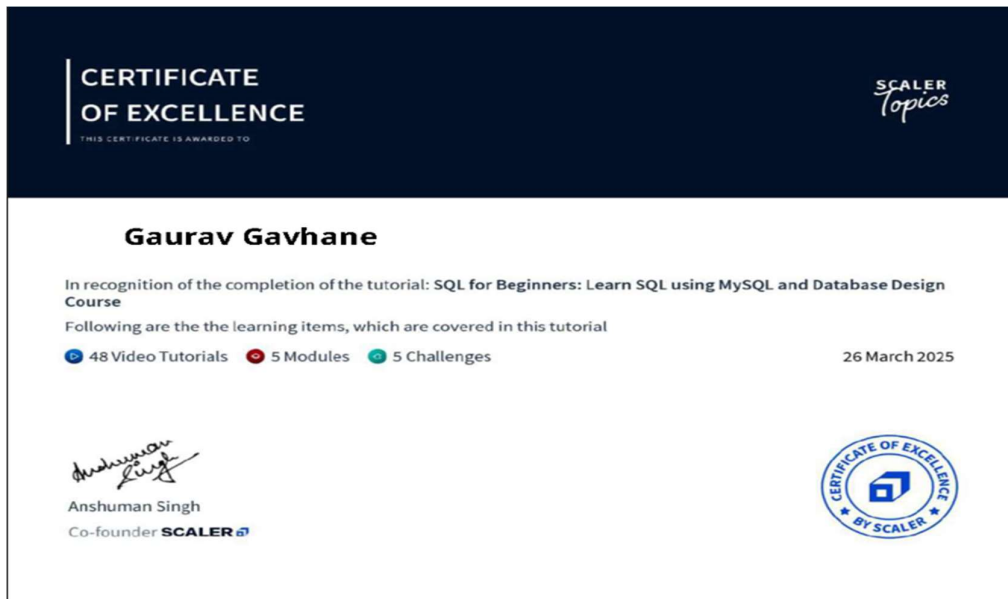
CERTIFICATE
OF EXCELLENCE
THIS CERTIFICATE IS AWARDED TO

SCALER
Topics

Gaurav Gavhane

In recognition of the completion of the tutorial: SQL for Beginners: Learn SQL using MySQL and Database Design Course

Following are the the learning items, which are covered in this tutorial

48 Video Tutorials 5 Modules 5 Challenges

26 March 2025

Anshuman Singh

Anshuman Singh
Co-founder SCALER

CERTIFICATE OF EXCELLENCE BY SCALER